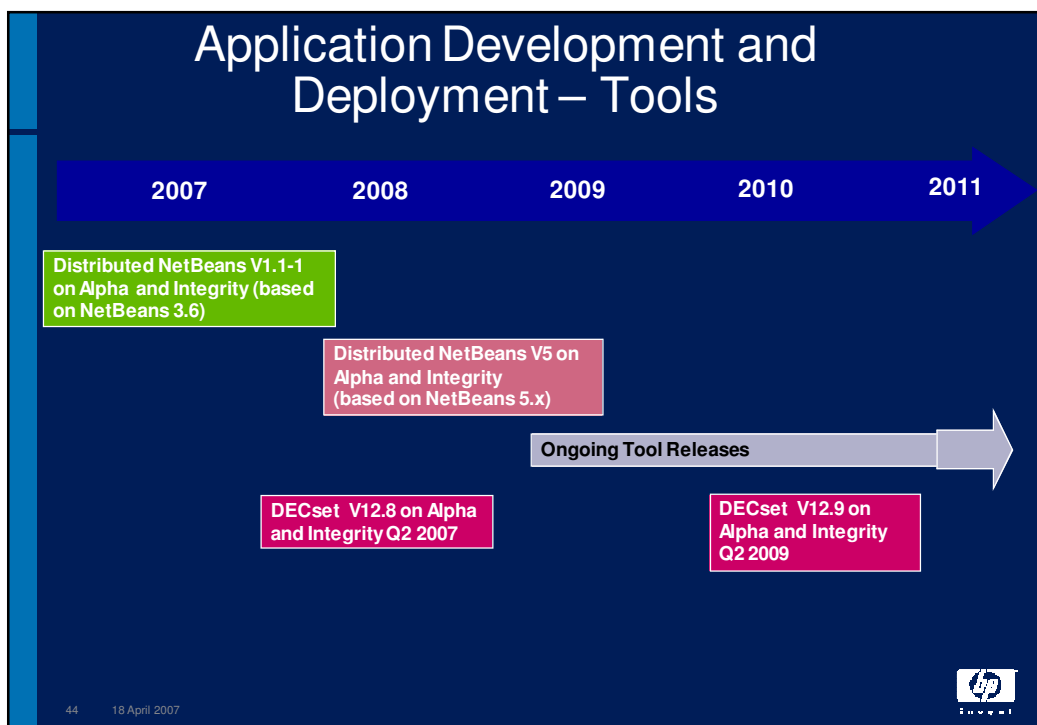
Application Development and Deployment – Tools

2007

2008

2009

2010

2011

Distributed NetBeans V1.1-1 on Alpha and Integrity (based on NetBeans 3.6)

Distributed NetBeans V5 on Alpha and Integrity (based on NetBeans 5.x)

Ongoing Tool Releases

DECset V12.8 on Alpha and Integrity Q2 2007

DECset V12.9 on Alpha and Integrity Q2 2009

44 18 April 2007

hp
invent